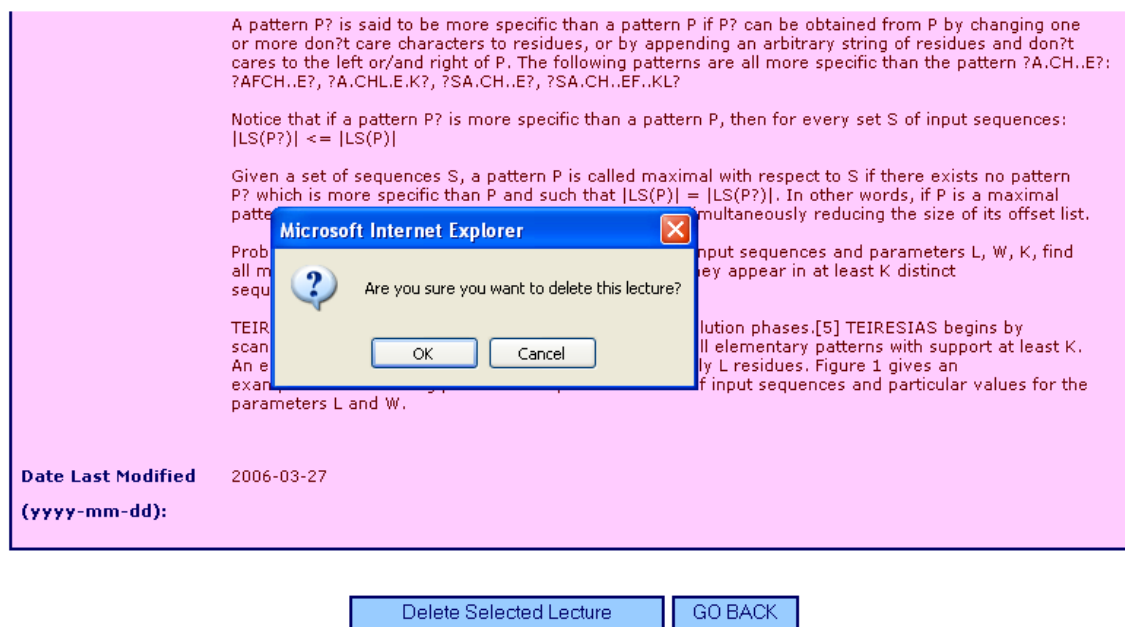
A pattern P? is said to be more specific than a pattern P if P? can be obtained from P by changing one or more don?t care characters to residues, or by appending an arbitrary string of residues and don?t cares to the left or/and right of P. The following patterns are all more specific than the pattern ?A.CH..E?: ?AFCH..E?, ?A.CHL.E.K?, ?SA.CH..E?, ?SA.CH..EF..KL?

Notice that if a pattern P? is more specific than a pattern P, then for every set S of input sequences: |LS(P?)| <= |LS(P)|

Given a set of sequences S, a pattern P is called maximal with respect to S if there exists no pattern P? which is more specific than P and such that |LS(P)| = |LS(P?)|. In other words, if P is a maximal patte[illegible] multaneously reducing the size of its offset list.

Prob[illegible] nput sequences and parameters L, W, K, find all m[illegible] ey appear in at least K distinct sequ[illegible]

TEIR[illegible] lution phases.[5] TEIRESIAS begins by scan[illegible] ll elementary patterns with support at least K. An e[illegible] ly L residues. Figure 1 gives an exam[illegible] f input sequences and particular values for the parameters L and W.

Microsoft Internet Explorer

Are you sure you want to delete this lecture?

OK

Cancel

Date Last Modified (yyyy-mm-dd):

2006-03-27

Delete Selected Lecture

GO BACK